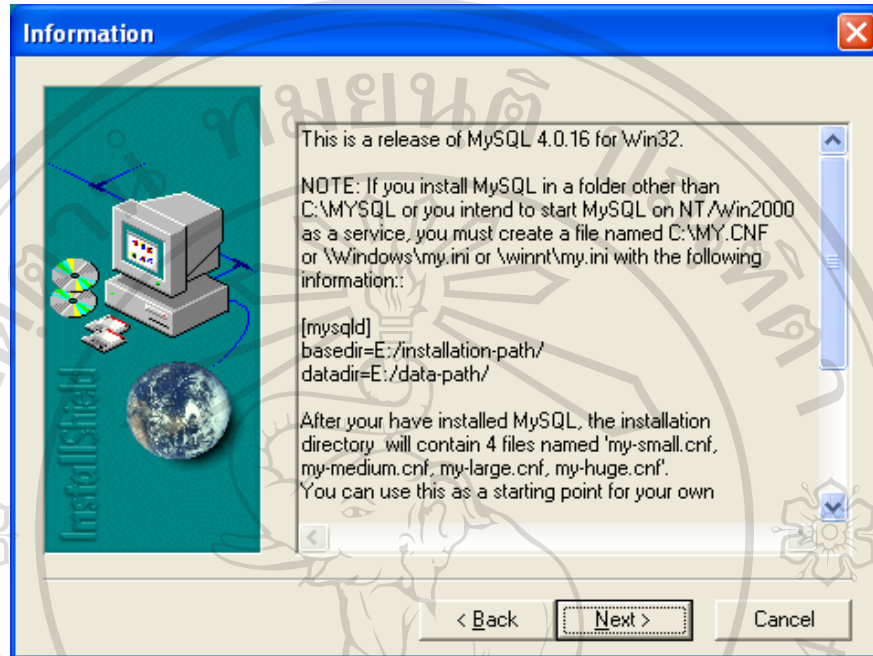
Information

InstallShield

This is a release of MySQL 4.0.16 for Win32.

NOTE: If you install MySQL in a folder other than C:\MYSQL or you intend to start MySQL on NT/Win2000 as a service, you must create a file named C:\MY.CNF or \Windows\my.ini or \winnt\my.ini with the following information::

[mysqld]
basedir=E:/installation-path/
datadir=E:/data-path/

After your have installed MySQL, the installation directory will contain 4 files named 'my-small.cnf, my-medium.cnf, my-large.cnf, my-huge.cnf'.
You can use this as a starting point for your own

< Back Next > Cancel